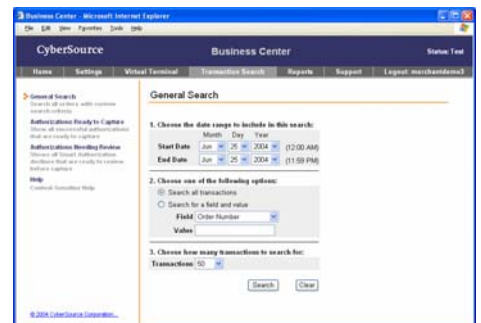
Business Center - Microsoft Internet Explorer

File Edit View Favorites Tools Help

CyberSource

Business Center

Status: Test

Home | Settings | Virtual Terminal | Transaction Search | Reports | Support | Logout: merchantdemo3

General Search
Search all orders with custom search criteria

Authorizations Ready to Capture
Show all successful authorizations that are ready for capture

Authorizations Needing Review
Shows all Smart Authorization declines that are ready to review before capture

Help
Context-Sensitive Help

General Search

1. Choose the date range to include in this search:

| | Month | Day | Year | |
|---|---|---|---|---|
| Start Date | Jun | 25 | 2004 | (12:00 AM) |
| End Date | Jun | 25 | 2004 | (11:59 PM) |

2. Choose one of the following options:

Search all transactions

Search for a field and value

Field Order Number

Value

3. Choose how many transactions to search for:

Transactions 50

Search Clear

© 2004 CyberSource Corporation...